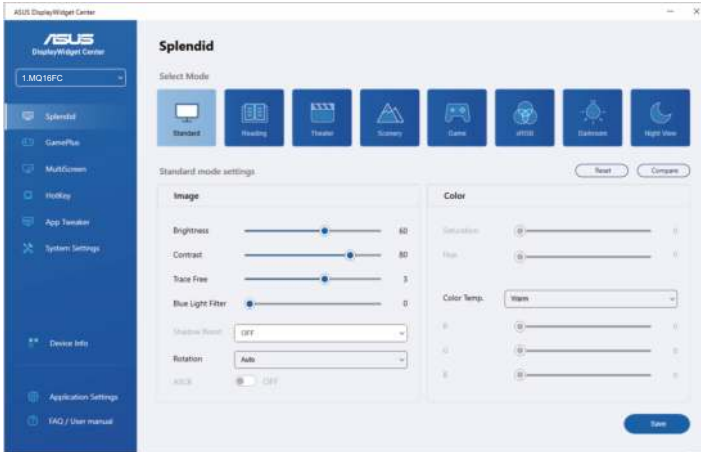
ASUS DisplayWidget Center

/ISUS
DisplayWidget Center

1.MQ16FC

Splendid
GamePlus
MultiScreen
HotKey
App Tweaker
System Settings

Device Info

Application Settings
FAQ / User manual

Splendid

Select Mode

Standard
Reading
Theater
Scenery
Game
sRGB
Darkroom
Night View

Standard mode settings

Reset
Compare

Image

Brightness 60
Contrast 80
Trace Free 3
Blue Light Filter 0
Shadow Boost OFF
Rotation Auto
ASCR OFF

Color

Saturation 0
Hue 0
Color Temp. Warm
R 0
G 0
B 0

Save